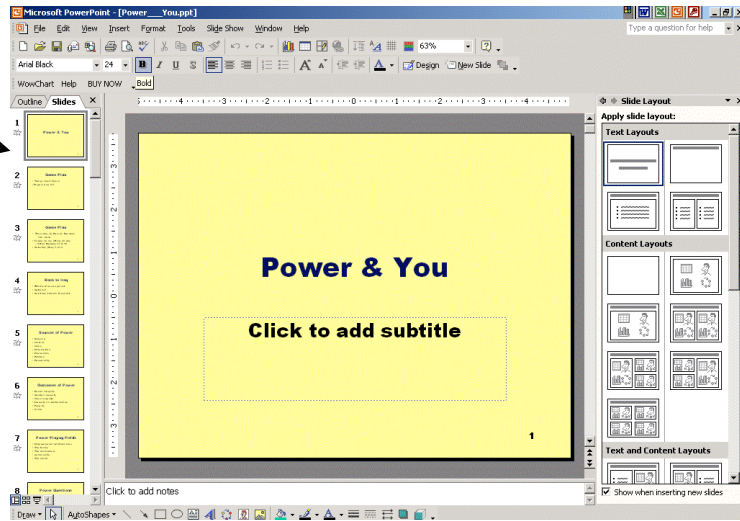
Microsoft PowerPoint - [Power___You.ppt]

File Edit View Insert Format Tools Slide Show Window Help

Type a question for help

63%

Arial Black 24 B I U S

Design New Slide

WowChart Help BUY NOW Bold

Outline Slides

1 Power & You

2 Game Plan

3 Game Plan

4 Back to key

5 Aspect of Power

6 Outcomes of Power

7 Power Playing Fields

8 Power Questions

Power & You

Click to add subtitle

1

Click to add notes

Slide Layout

Apply slide layout:

Text Layouts

Content Layouts

Text and Content Layouts

Show when inserting new slides

Draw AutoShapes